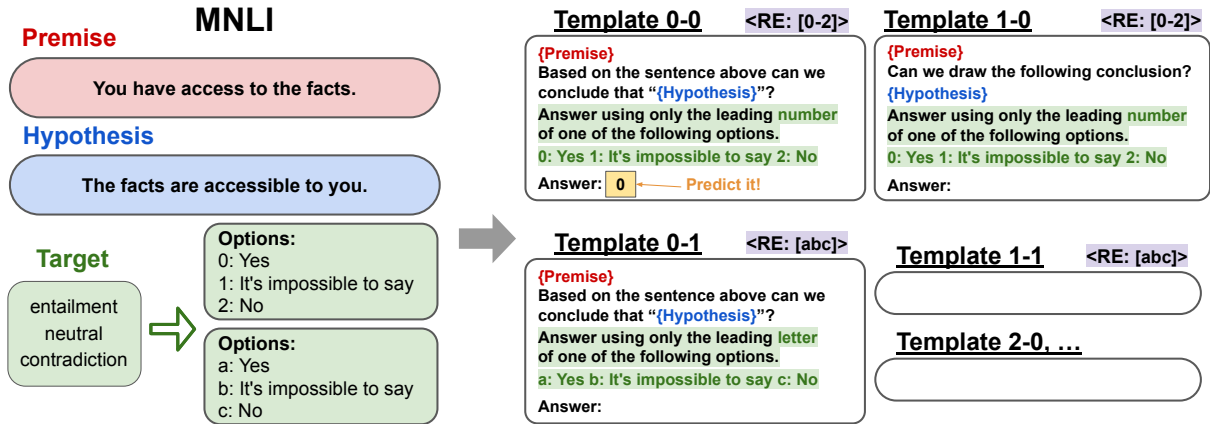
MNLI

Premise

You have access to the facts.

Hypothesis

The facts are accessible to you.

Target

entailment
neutral
contradiction

Options:
0: Yes
1: It's impossible to say
2: No

Options:
a: Yes
b: It's impossible to say
c: No

Template 0-0 <RE: [0-2]>

{Premise}
Based on the sentence above can we conclude that "{Hypothesis}"?
Answer using only the leading number of one of the following options.
0: Yes 1: It's impossible to say 2: No
Answer: 0 Predict it!

Template 1-0 <RE: [0-2]>

{Premise}
Can we draw the following conclusion?
{Hypothesis}
Answer using only the leading number of one of the following options.
0: Yes 1: It's impossible to say 2: No
Answer:

Template 0-1 <RE: [abc]>

{Premise}
Based on the sentence above can we conclude that "{Hypothesis}"?
Answer using only the leading letter of one of the following options.
a: Yes b: It's impossible to say c: No
Answer:

Template 1-1 <RE: [abc]>

Template 2-0, …